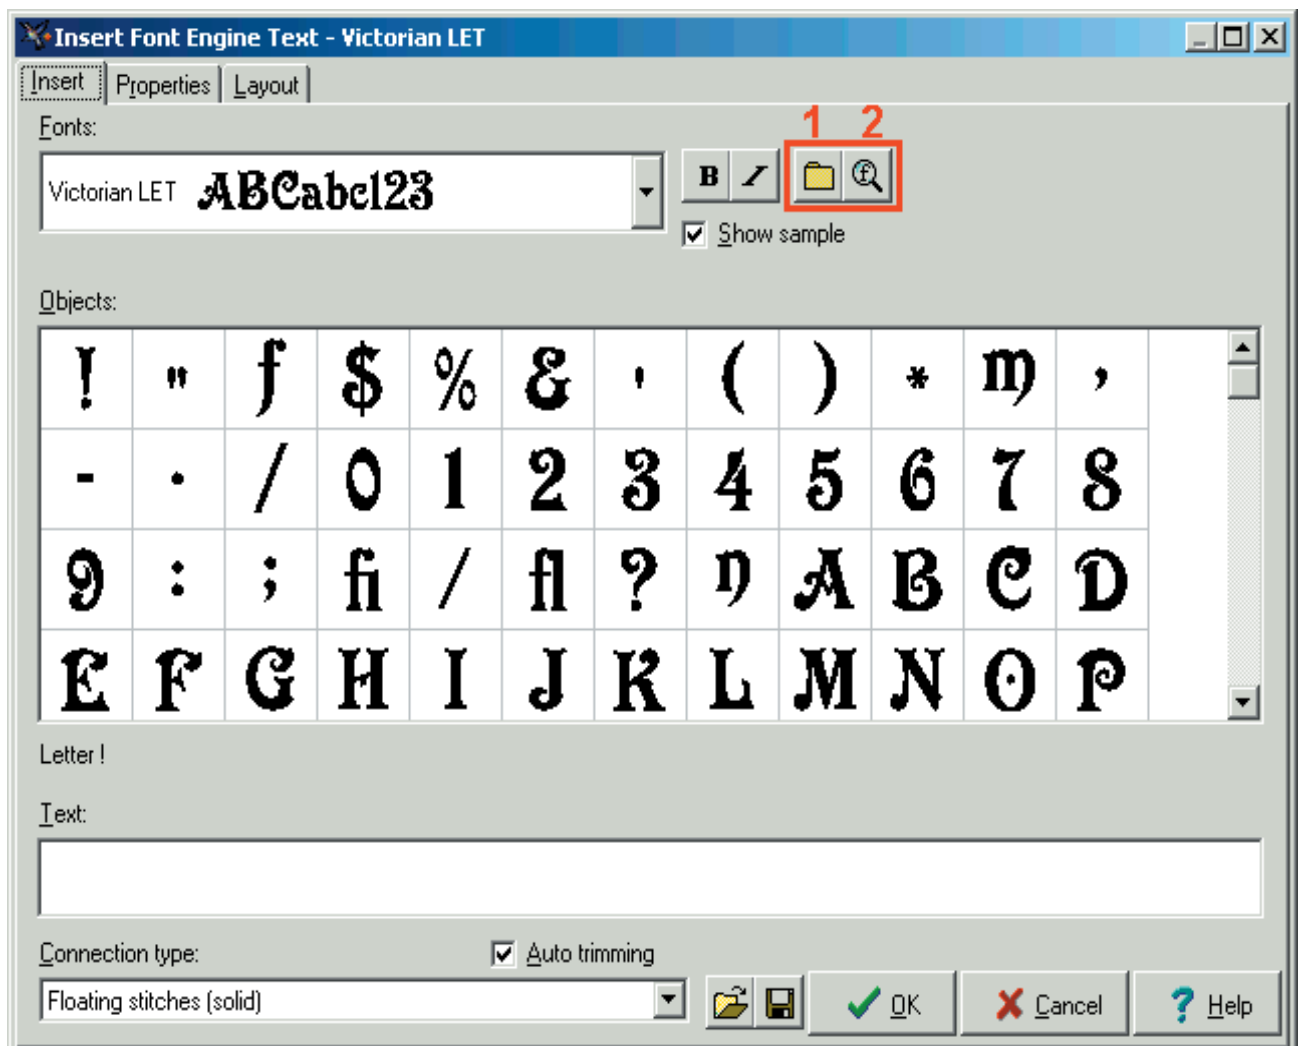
Insert Font Engine Text - Victorian LET

Insert | Properties | Layout

Fonts:

Victorian LET ABCabc123

B I

1 2

Show sample

Objects:

| ! | " | f | $ | % | & | ' | ( | ) | * | m | , |
|---|---|---|---|---|---|---|---|---|---|---|---|
| - | . | / | 0 | 1 | 2 | 3 | 4 | 5 | 6 | 7 | 8 |
| 9 | : | ; | fi | / | fl | ? | ŋ | A | B | C | D |
| E | F | G | H | I | J | K | L | M | N | O | P |

Letter !

Text:

Connection type:

Auto trimming

Floating stitches (solid)

OK

Cancel

Help